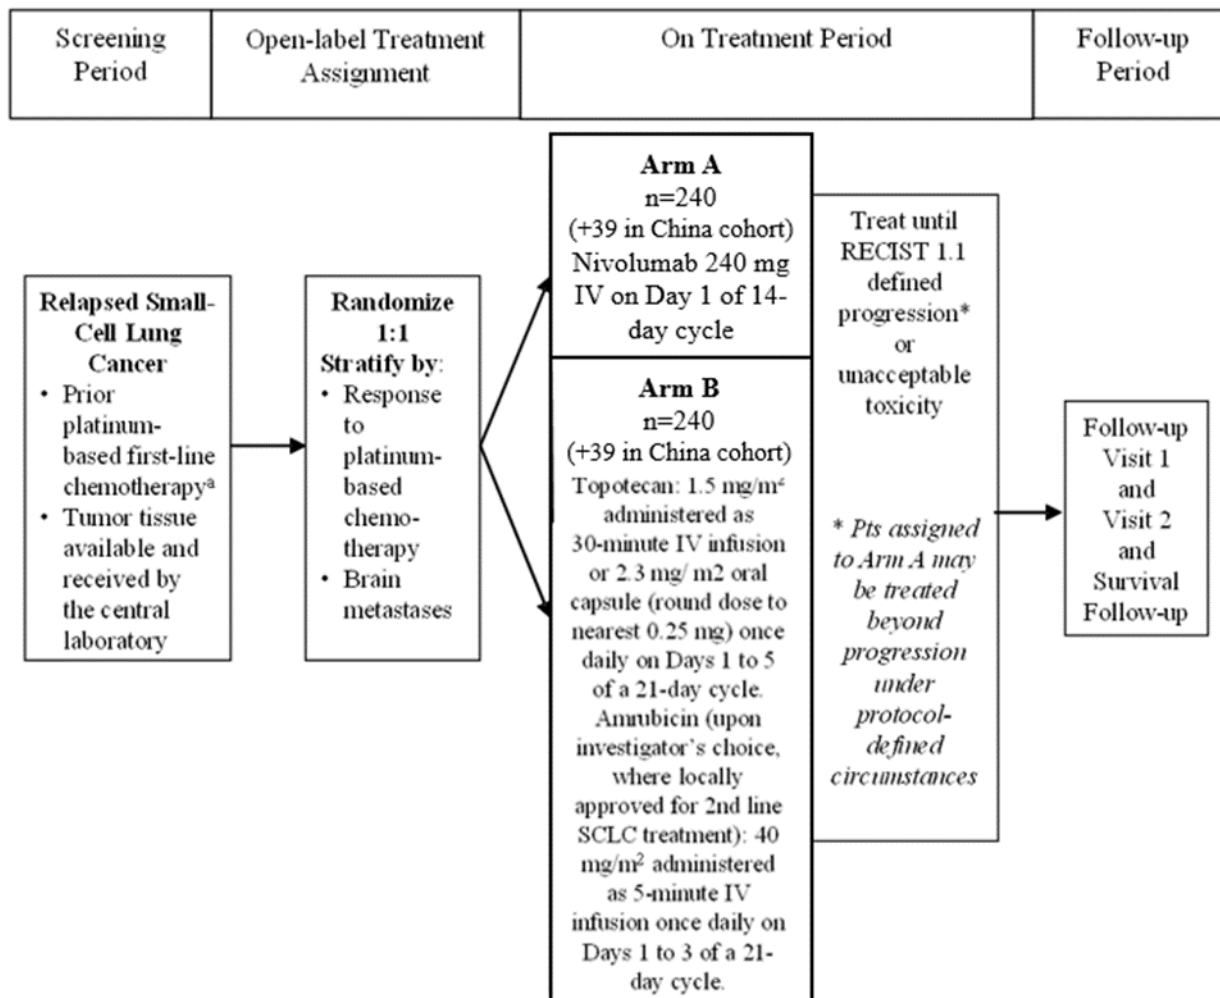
Screening Period

Open-label Treatment Assignment

On Treatment Period

Follow-up Period

**Relapsed Small-Cell Lung Cancer**
• Prior platinum-based first-line chemotherapy$^{a}$
• Tumor tissue available and received by the central laboratory

**Randomize 1:1**
**Stratify by:**
• Response to platinum-based chemotherapy
• Brain metastases

**Arm A**
n=240
(+39 in China cohort)
Nivolumab 240 mg IV on Day 1 of 14-day cycle

**Arm B**
n=240
(+39 in China cohort)
Topotecan: 1.5 mg/m$^{2}$ administered as 30-minute IV infusion or 2.3 mg/ m2 oral capsule (round dose to nearest 0.25 mg) once daily on Days 1 to 5 of a 21-day cycle. Amrubicin (upon investigator's choice, where locally approved for 2nd line SCLC treatment): 40 mg/m$^{2}$ administered as 5-minute IV infusion once daily on Days 1 to 3 of a 21-day cycle.

Treat until RECIST 1.1 defined progression* or unacceptable toxicity

* *Pts assigned to Arm A may be treated beyond progression under protocol-defined circumstances*

Follow-up Visit 1 and Visit 2 and Survival Follow-up